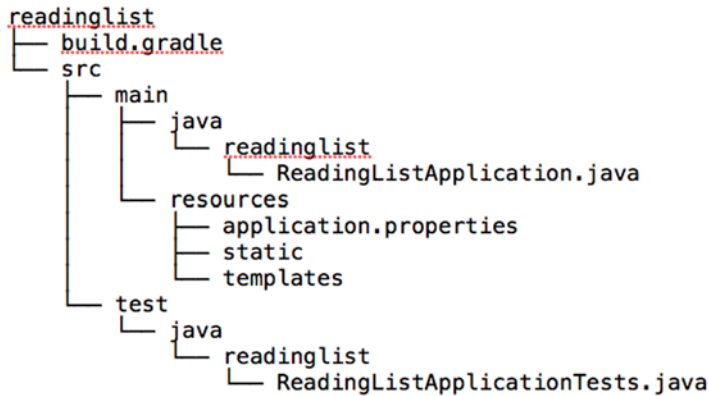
readinglist
├── build.gradle
└── src
    ├── main
    │   ├── java
    │   │   └── readinglist
    │   │       └── ReadingListApplication.java
    │   └── resources
    │       ├── application.properties
    │       ├── static
    │       └── templates
    └── test
        └── java
            └── readinglist
                └── ReadingListApplicationTests.java